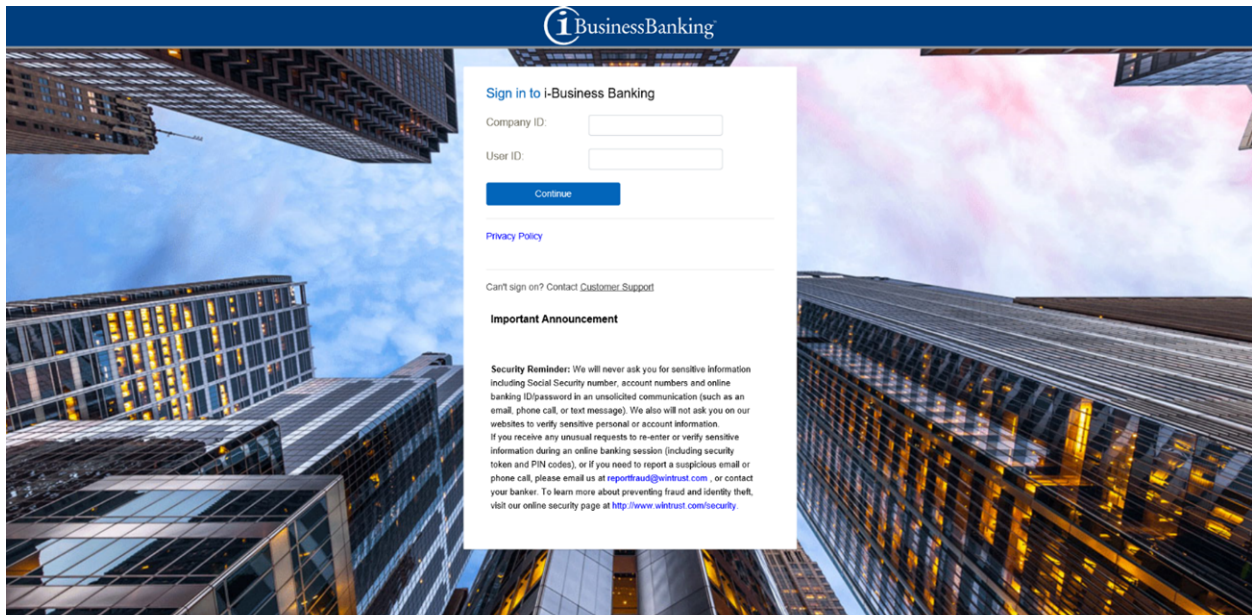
iBusinessBanking

Sign in to i-Business Banking

Company ID:

User ID:

Continue

Privacy Policy

Can't sign on? Contact Customer Support

Important Announcement

Security Reminder: We will never ask you for sensitive information including Social Security number, account numbers and online banking ID/password in an unsolicited communication (such as an email, phone call, or text message). We also will not ask you on our websites to verify sensitive personal or account information.
If you receive any unusual requests to re-enter or verify sensitive information during an online banking session (including security token and PIN codes), or if you need to report a suspicious email or phone call, please email us at reportfraud@wintrust.com , or contact your banker. To learn more about preventing fraud and identity theft, visit our online security page at http://www.wintrust.com/security.